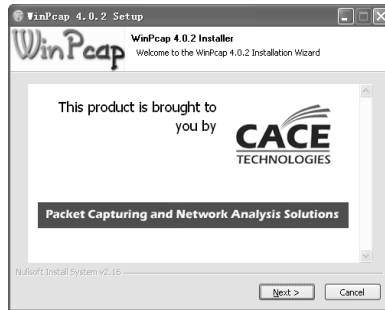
WinPcap 4.0.2 Setup

WinPcap

WinPcap 4.0.2 Installer
Welcome to the WinPcap 4.0.2 Installation Wizard

This product is brought to you by

CACE
TECHNOLOGIES

Packet Capturing and Network Analysis Solutions

Nullsoft Install System v2.16

Next >
Cancel